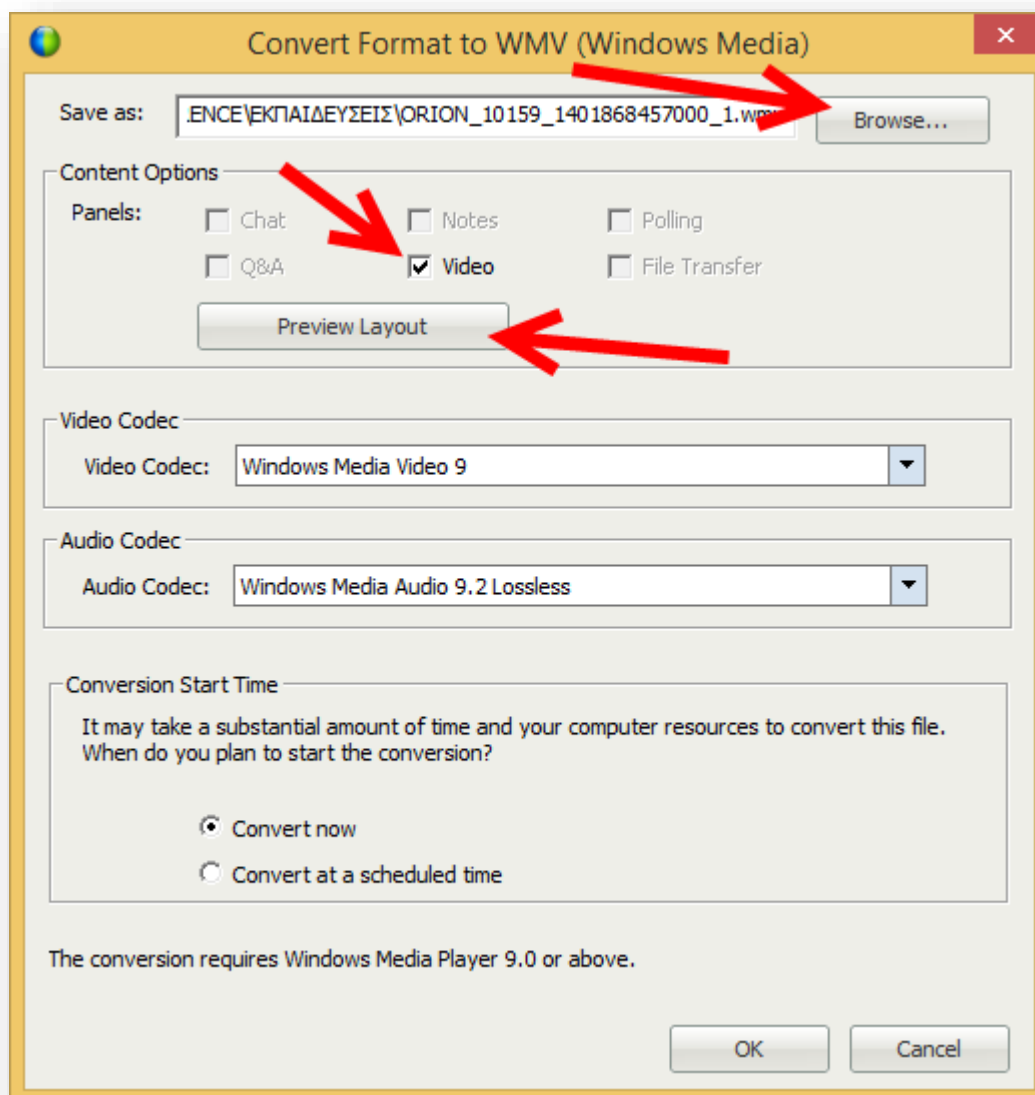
Convert Format to WMV (Windows Media)

Save as: .ENCE\ΕΚΠΑΙΔΕΥΣΕΙΣ\ORION_10159_1401868457000_1.wm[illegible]

Browse...

Content Options

Panels: Chat Notes Polling

Q&A Video File Transfer

Preview Layout

Video Codec

Video Codec: Windows Media Video 9

Audio Codec

Audio Codec: Windows Media Audio 9.2 Lossless

Conversion Start Time

It may take a substantial amount of time and your computer resources to convert this file. When do you plan to start the conversion?

Convert now

Convert at a scheduled time

The conversion requires Windows Media Player 9.0 or above.

OK

Cancel